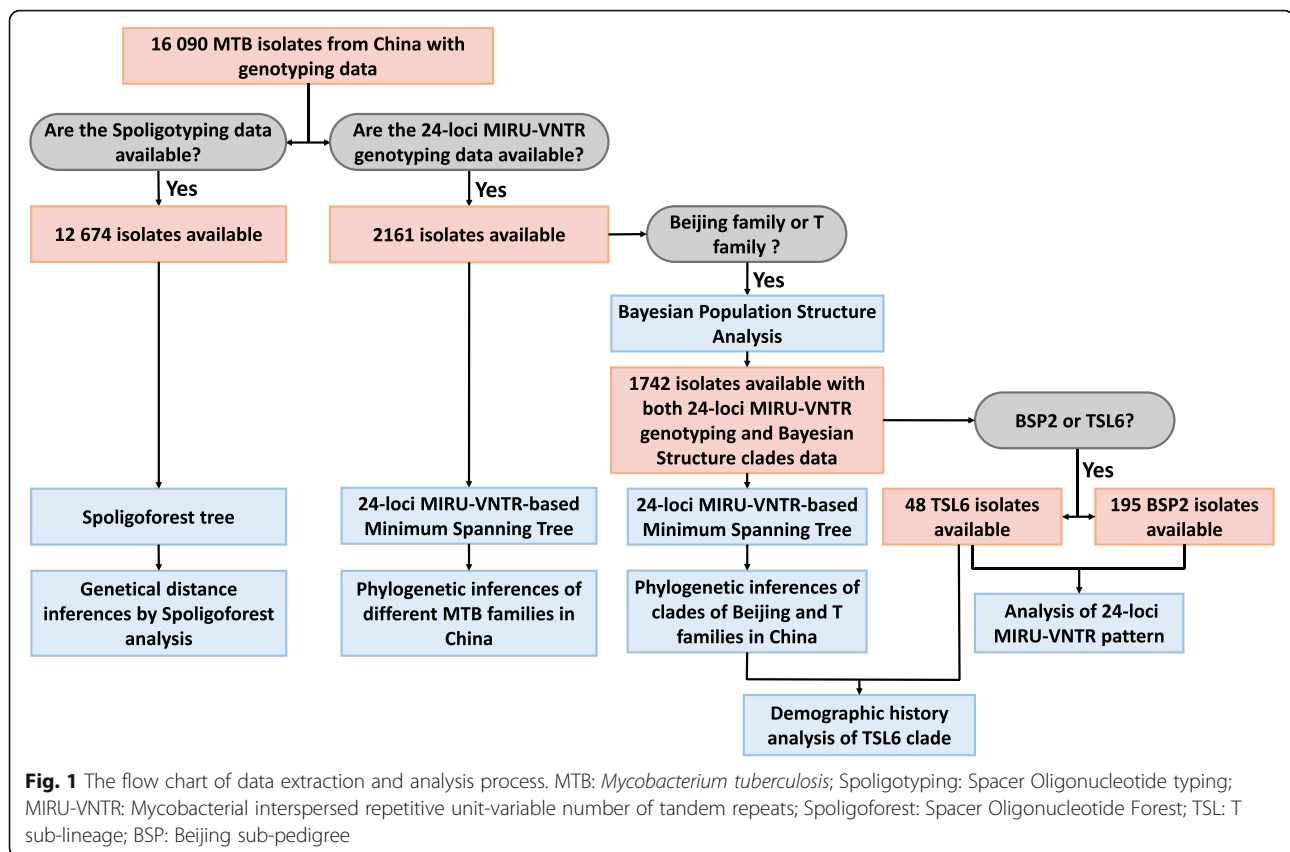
16 090 MTB isolates from China with genotyping data

Are the Spoligotyping data available?

Are the 24-loci MIRU-VNTR genotyping data available?

Yes

Yes

12 674 isolates available

2161 isolates available

Beijing family or T family ?

Yes

Bayesian Population Structure Analysis

1742 isolates available with both 24-loci MIRU-VNTR genotyping and Bayesian Structure clades data

BSP2 or TSL6?

Yes

Spoligoforest tree

24-loci MIRU-VNTR-based Minimum Spanning Tree

24-loci MIRU-VNTR-based Minimum Spanning Tree

48 TSL6 isolates available

195 BSP2 isolates available

Genetical distance inferences by Spoligoforest analysis

Phylogenetic inferences of different MTB families in China

Phylogenetic inferences of clades of Beijing and T families in China

Analysis of 24-loci MIRU-VNTR pattern

Demographic history analysis of TSL6 clade

**Fig. 1** The flow chart of data extraction and analysis process. MTB: *Mycobacterium tuberculosis*; Spoligotyping: Spacer Oligonucleotide typing; MIRU-VNTR: Mycobacterial interspersed repetitive unit-variable number of tandem repeats; Spoligoforest: Spacer Oligonucleotide Forest; TSL: T sub-lineage; BSP: Beijing sub-pedigree